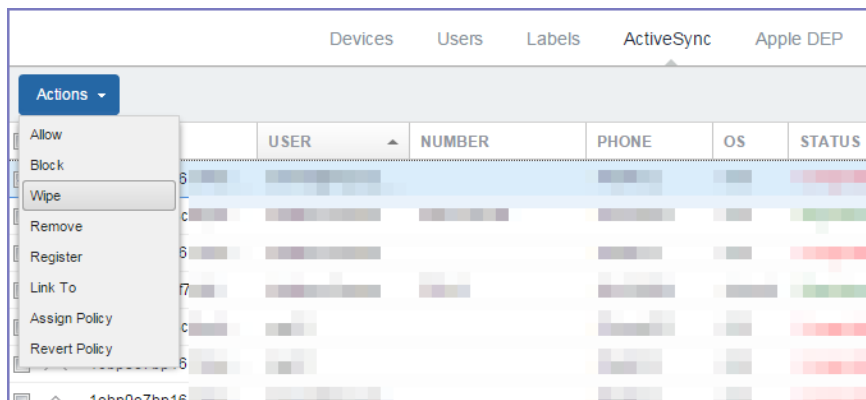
Devices Users Labels ActiveSync Apple DEP

Actions

Allow
Block
Wipe
Remove
Register
Link To
Assign Policy
Revert Policy

| | USER | NUMBER | PHONE | OS | STATUS |
|---|---|---|---|---|---|
| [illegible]6 | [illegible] | | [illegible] | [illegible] | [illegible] |
| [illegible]c | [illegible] | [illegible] | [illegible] | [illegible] | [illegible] |
| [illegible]6 | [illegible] | | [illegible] | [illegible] | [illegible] |
| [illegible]f7 | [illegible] | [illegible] | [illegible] | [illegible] | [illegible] |
| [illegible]c | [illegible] | | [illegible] | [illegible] | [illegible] |
| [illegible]6 | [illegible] | | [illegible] | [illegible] | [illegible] |
| 1ebp0c7bp16 | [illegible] | | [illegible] | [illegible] | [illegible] |